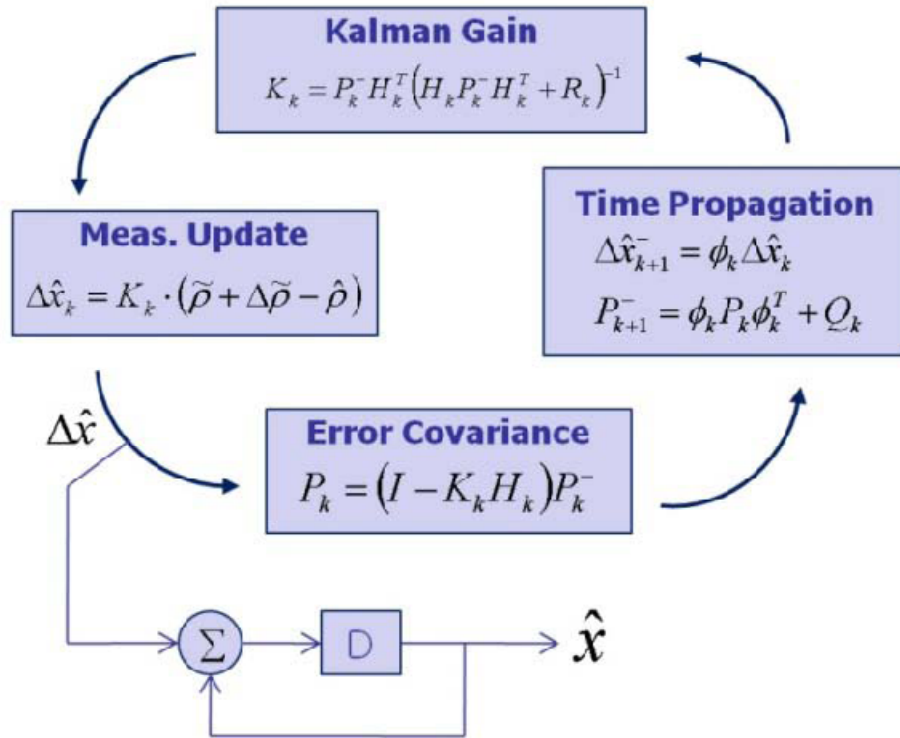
Kalman Gain
$K_k = P_k^- H_k^T \left( H_k P_k^- H_k^T + R_k \right)^{-1}$

Meas. Update
$\Delta\hat{x}_k = K_k \cdot \left( \tilde{\rho} + \Delta\tilde{\rho} - \hat{\rho} \right)$

Time Propagation
$\Delta\hat{x}_{k+1}^- = \phi_k \Delta\hat{x}_k$
$P_{k+1}^- = \phi_k P_k \phi_k^T + Q_k$

$\Delta\hat{x}$

Error Covariance
$P_k = \left( I - K_k H_k \right) P_k^-$

$\Sigma$

D

$\hat{x}$